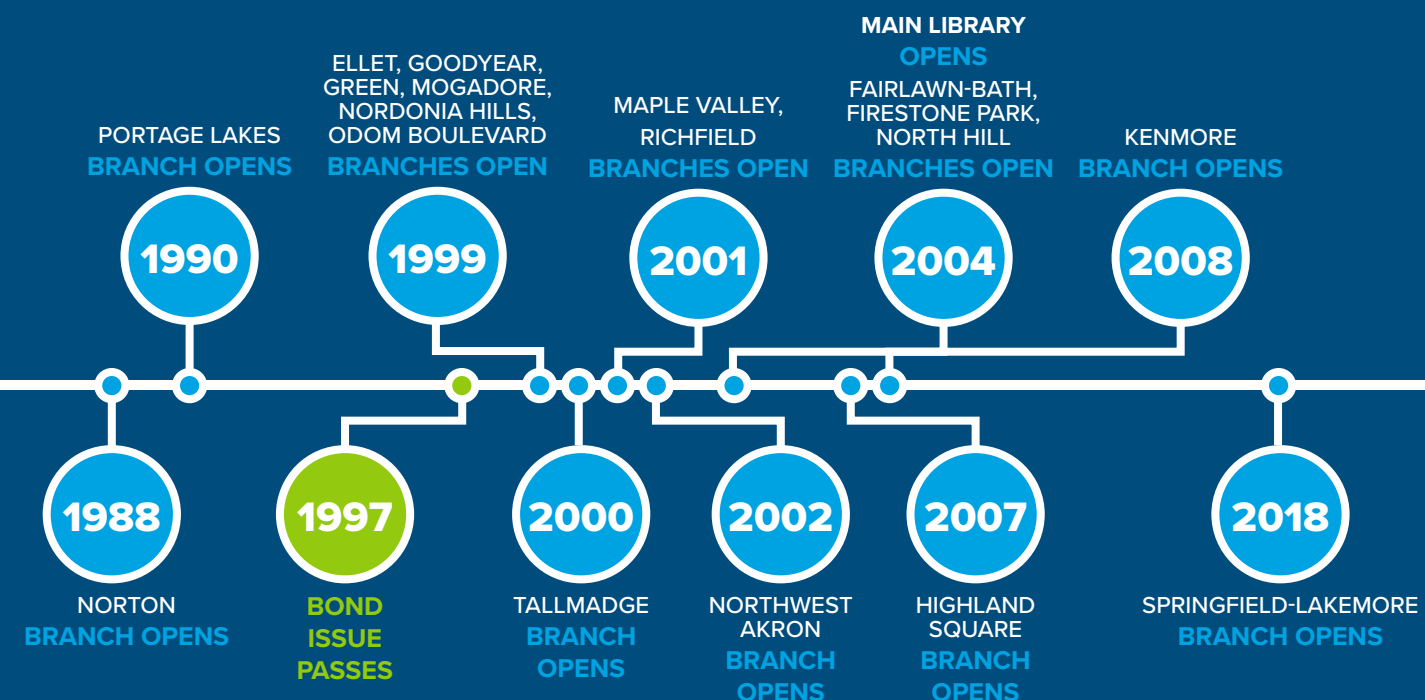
PORTAGE LAKES
BRANCH OPENS

1990

ELLET, GOODYEAR, GREEN, MOGADORE, NORDONIA HILLS, ODOM BOULEVARD
BRANCHES OPEN

1999

MAPLE VALLEY, RICHFIELD
BRANCHES OPEN

2001

MAIN LIBRARY
OPENS
FAIRLAWN-BATH, FIRESTONE PARK, NORTH HILL
BRANCHES OPEN

2004

KENMORE
BRANCH OPENS

2008

1988

NORTON
BRANCH OPENS

1997

BOND ISSUE PASSES

2000

TALLMADGE
BRANCH OPENS

2002

NORTHWEST AKRON
BRANCH OPENS

2007

HIGHLAND SQUARE
BRANCH OPENS

2018

SPRINGFIELD-LAKEMORE
BRANCH OPENS